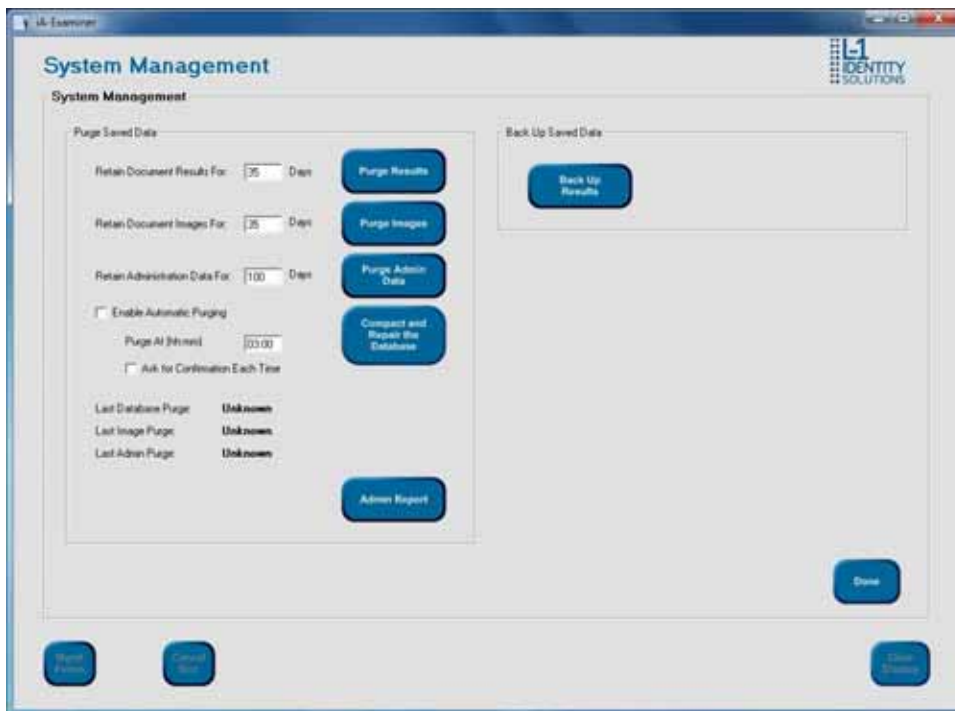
iA-Examiner

System Management

L-1 IDENTITY SOLUTIONS

System Management

Purge Saved Data

Retain Document Results For: 35 Days

Purge Results

Retain Document Images For: 35 Days

Purge Images

Retain Administration Data For: 100 Days

Purge Admin Data

Enable Automatic Purging

Purge At (hh:mm) 03:00

Ask for Confirmation Each Time

Compact and Repair the Database

Last Database Purge: Unknown

Last Image Purge: Unknown

Last Admin Purge: Unknown

Admin Report

Back Up Saved Data

Back Up Results

Done

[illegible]

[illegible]

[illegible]